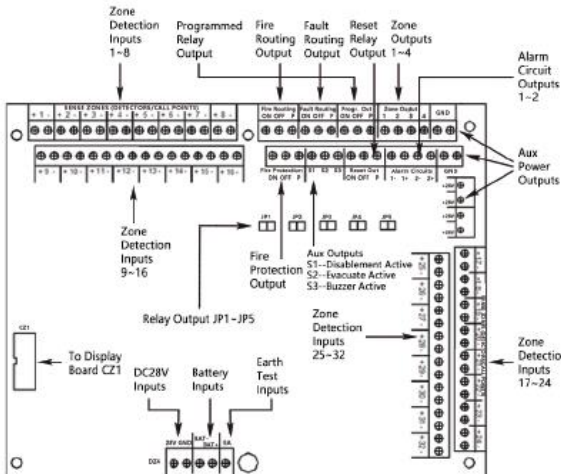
Zone Detection Inputs 1~8

Programmed Relay Output

Fire Routing Output

Fault Routing Output

Reset Relay Output

Zone Outputs 1~4

Alarm Circuit Outputs 1~2

SENSE ZONES (DETECTORS/CALL POINTS)

+1- +2- +3- +4- +5- +6- +7- +8-

Fire Routing ON OFF P

Fault Routing ON OFF P

Progr. Out ON OFF P

Zone Output 1 2 3 4

GND

+9- +10- +11- +12- +13- +14- +15- +16-

Fire Protection ON OFF

S1 S2 S3

Reset Out ON OFF P

Alarm Circuits 1- 1+ 2- 2+

GND

Aux Power Outputs

Zone Detection Inputs 9~16

JP1 JP2 JP3 JP4 JP5

Fire Protection Output

Aux Outputs
S1--Disablement Active
S2--Evacuate Active
S3--Buzzer Active

Relay Output JP1~JP5

CZ1

To Display Board CZ1

Zone Detection Inputs 25~32

Zone Detection Inputs 17~24

DC28V Inputs

Battery Inputs

Earth Test Inputs

28V GND

BAT- BAT+

EA

D24